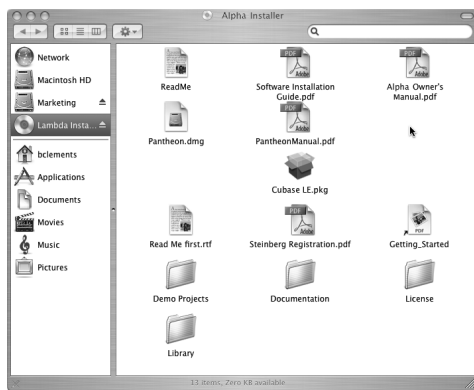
Alpha Installer

Network
Macintosh HD
Marketing
Lambda Insta...
bclements
Applications
Documents
Movies
Music
Pictures

ReadMe
PDF Software Installation Guide.pdf
PDF Alpha Owner's Manual.pdf
Pantheon.dmg
PDF PantheonManual.pdf
Cubase LE.pkg
Read Me first.rtf
PDF Steinberg Registration.pdf
PDF Getting_Started
Demo Projects
Documentation
License
Library

13 items, Zero KB available